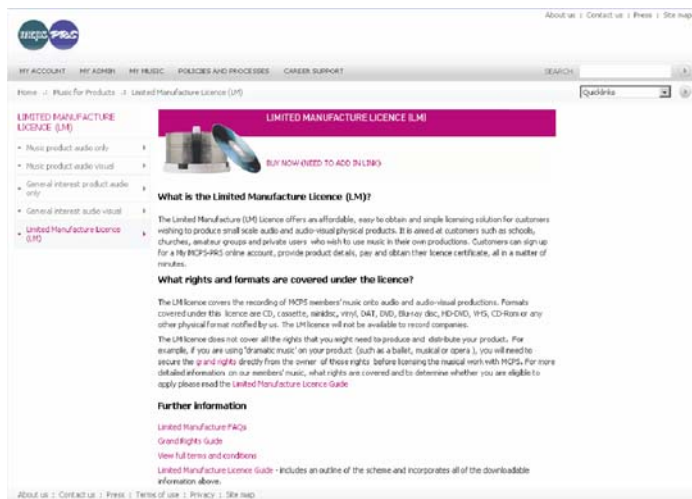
About us | Contact us | Press | Site map

mcps PRS

MY ACCOUNT MY ADMIN MY MUSIC POLICIES AND PROCESSES CAREER SUPPORT SEARCH

Home > Music for Products > Limited Manufacture Licence (LM)

Quicklinks

LIMITED MANUFACTURE LICENCE (LM)

Music product audio only

Music product audio visual

General interest product audio only

General interest audio visual

Limited Manufacture licence (LM)

LIMITED MANUFACTURE LICENCE (LM)

BUY NOW (NEED TO ADD IN LINK)

What is the Limited Manufacture Licence (LM)?

The Limited Manufacture (LM) Licence offers an affordable, easy to obtain and simple licensing solution for customers wishing to produce small scale audio and audio-visual physical products. It is aimed at customers such as schools, churches, amateur groups and private users who wish to use music in their own productions. Customers can sign up for a MyMCPS-PRS online account, provide product details, pay and obtain their licence certificate, all in a matter of minutes.

What rights and formats are covered under the licence?

The LM licence covers the recording of MCPS members' music onto audio and audio-visual productions. Formats covered under this licence are CD, cassette, minidisc, vinyl, DAT, DVD, Blu-ray disc, HD-DVD, VHS, CD-Rom or any other physical format notified by us. The LM licence will not be available to record companies.

The LM licence does not cover all the rights that you might need to produce and distribute your product. For example, if you are using 'dramatic music' on your product (such as a ballet, musical or opera ), you will need to secure the grand rights directly from the owner of these rights before licensing the musical work with MCPS. For more detailed information on our members' music, what rights are covered and to determine whether you are eligible to apply please read the Limited Manufacture Licence Guide

Further information

Limited Manufacture FAQs

Grand Rights Guide

View full terms and conditions

Limited Manufacture Licence Guide - includes an outline of the scheme and incorporates all of the downloadable information above.

About us | Contact us | Press | Terms of use | Privacy | Site map